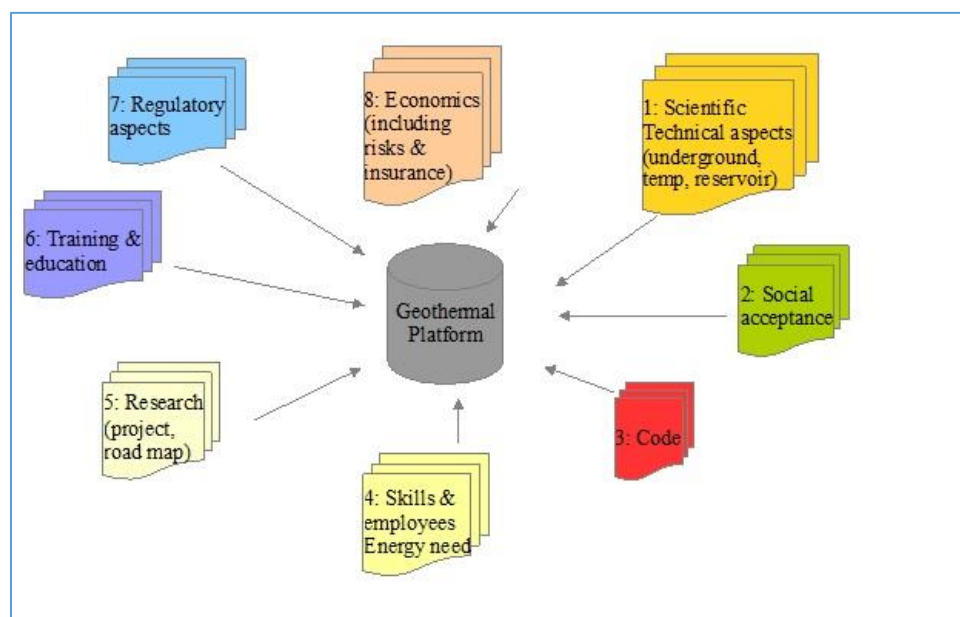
7: Regulatory aspects

8: Economics (including risks & insurance)

1: Scientific Technical aspects (underground, temp, reservoir)

6: Training & education

Geothermal Platform

2: Social acceptance

5: Research (project, road map)

3: Code

4: Skills & employees Energy need